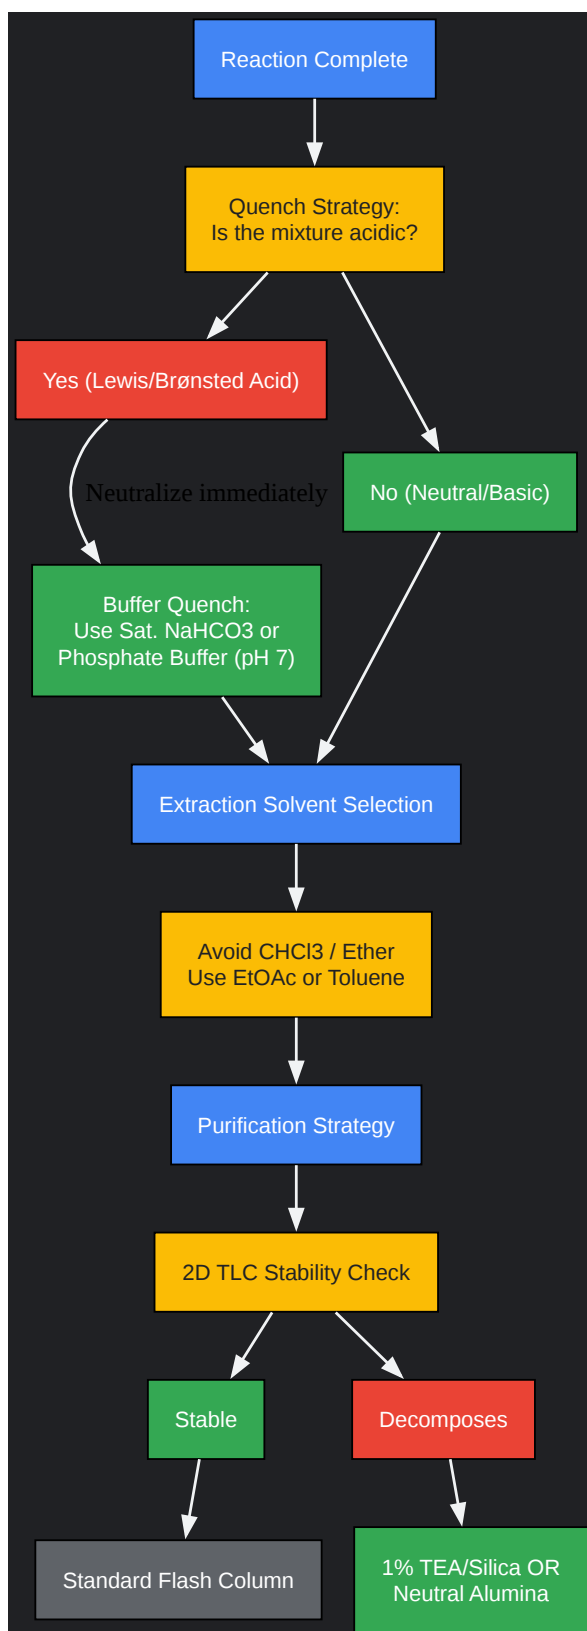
Reaction Complete

Quench Strategy:
Is the mixture acidic?

Yes (Lewis/Brønsted Acid)

Neutralize immediately

No (Neutral/Basic)

Buffer Quench:
Use Sat. NaHCO3 or
Phosphate Buffer (pH 7)

Extraction Solvent Selection

Avoid CHCl3 / Ether
Use EtOAc or Toluene

Purification Strategy

2D TLC Stability Check

Stable

Decomposes

Standard Flash Column

1% TEA/Silica OR
Neutral Alumina